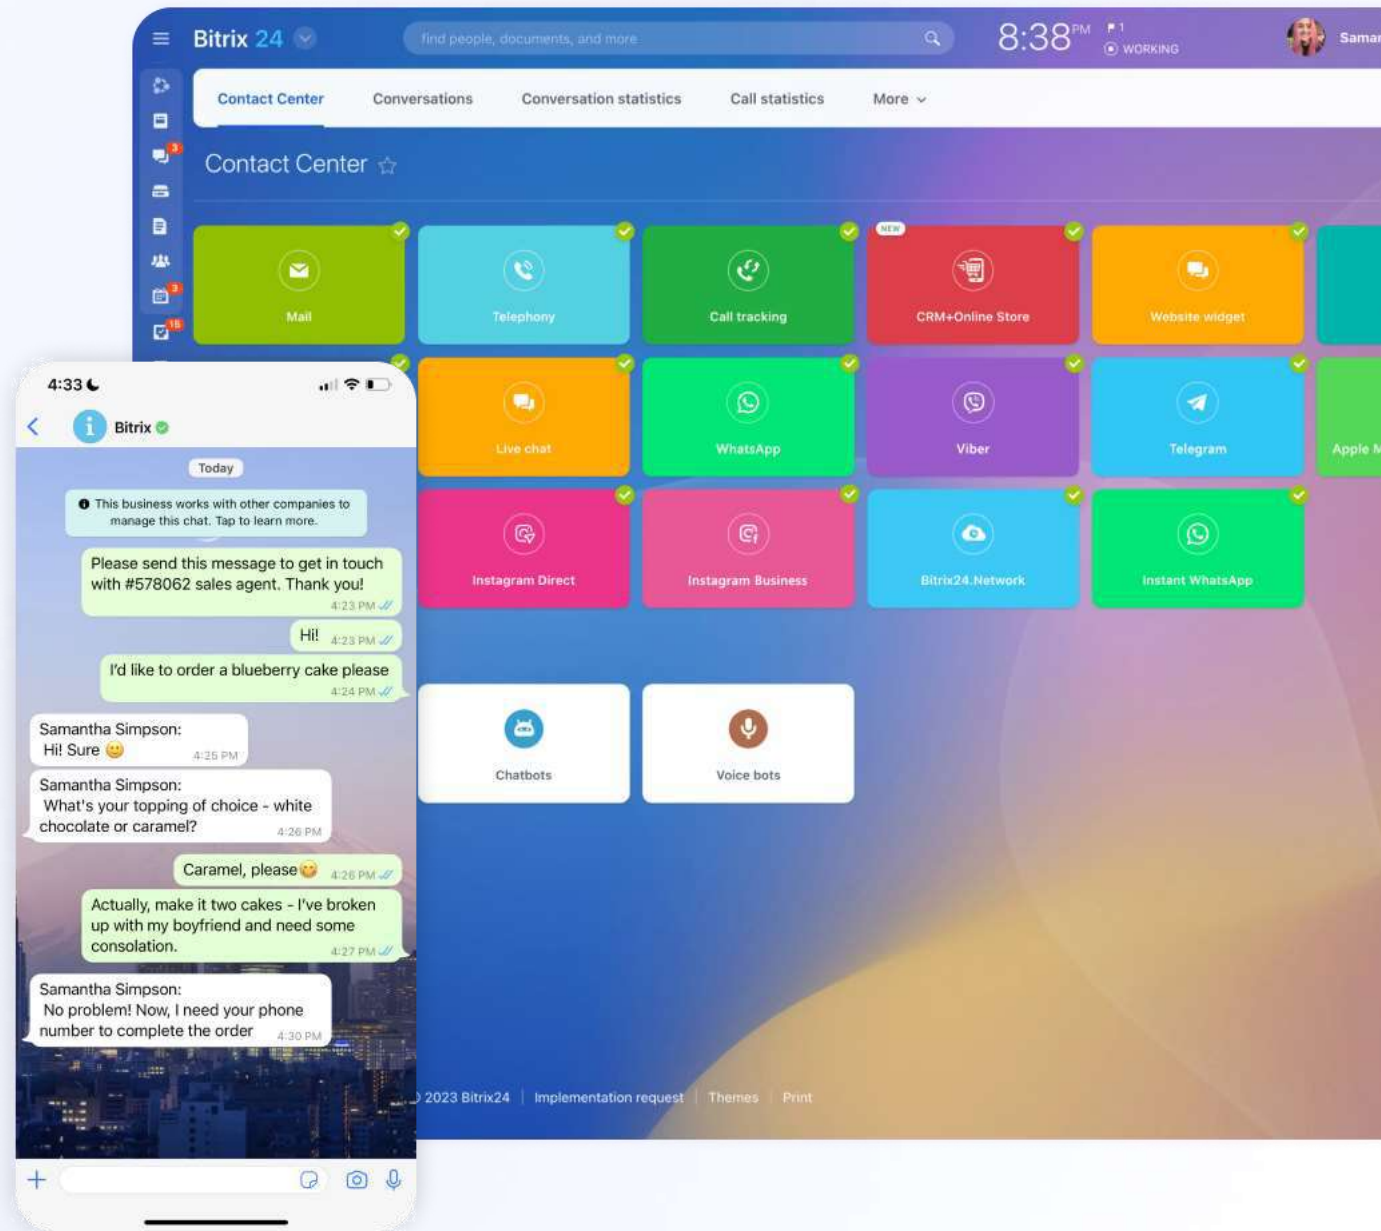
Bitrix 24

find people, documents, and more

8:38 PM

1

WORKING

Samar

3

3

15

Contact Center | Conversations | Conversation statistics | Call statistics | More

Contact Center

Mail

Telephony

Call tracking

NEW

CRM+Online Store

Website widget

Live chat

WhatsApp

Viber

Telegram

Apple M

Instagram Direct

Instagram Business

Bitrix24.Network

Instant WhatsApp

Chatbots

Voice bots

2023 Bitrix24 | Implementation request | Themes | Print

4:33

Bitrix

Today

This business works with other companies to manage this chat. Tap to learn more.

Please send this message to get in touch with #578062 sales agent. Thank you! 4:23 PM

Hi! 4:23 PM

I'd like to order a blueberry cake please 4:24 PM

Samantha Simpson:
Hi! Sure 4:25 PM

Samantha Simpson:
What's your topping of choice - white chocolate or caramel? 4:26 PM

Caramel, please 4:26 PM

Actually, make it two cakes - I've broken up with my boyfriend and need some consolation. 4:27 PM

Samantha Simpson:
No problem! Now, I need your phone number to complete the order 4:30 PM

+